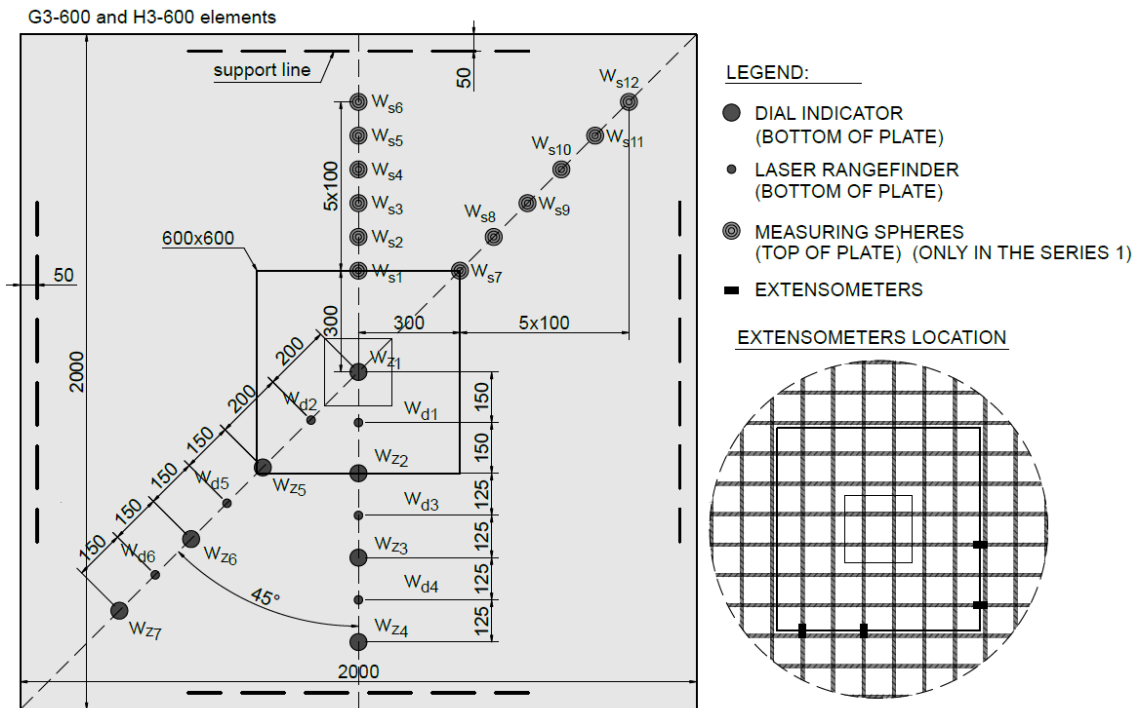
G3-600 and H3-600 elements

support line

50

$W_{s6}$
$W_{s5}$
$W_{s4}$
$W_{s3}$
$W_{s2}$
$W_{s1}$

5x100

$W_{s12}$
$W_{s11}$
$W_{s10}$
$W_{s9}$
$W_{s8}$
$W_{s7}$

600x600

50

300

300

5x100

$W_{Z1}$

200

200

$W_{d2}$

$W_{d1}$

150

150

150

$W_{Z2}$

$W_{Z5}$

150

$W_{d5}$

150

125

$W_{d3}$

125

150

$W_{d6}$

$W_{Z6}$

$W_{Z3}$

125

$W_{d4}$

45°

125

$W_{Z7}$

$W_{Z4}$

2000

2000

LEGEND:

DIAL INDICATOR
(BOTTOM OF PLATE)

LASER RANGEFINDER
(BOTTOM OF PLATE)

MEASURING SPHERES
(TOP OF PLATE) (ONLY IN THE SERIES 1)

EXTENSOMETERS

EXTENSOMETERS LOCATION